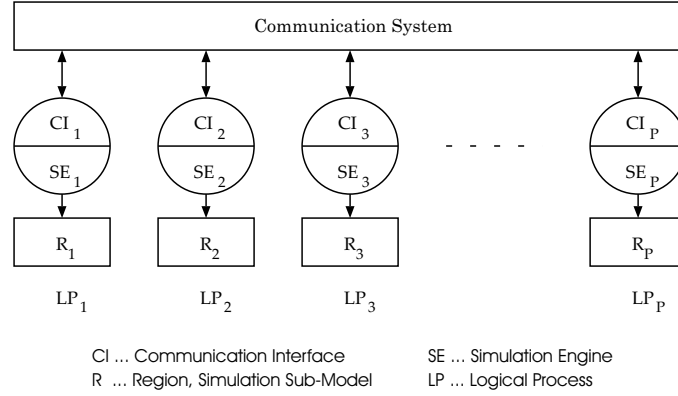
Communication System

$CI_1$
$SE_1$
$R_1$
$LP_1$

$CI_2$
$SE_2$
$R_2$
$LP_2$

$CI_3$
$SE_3$
$R_3$
$LP_3$

- - - -

$CI_P$
$SE_P$
$R_P$
$LP_P$

CI ... Communication Interface
SE ... Simulation Engine
R ... Region, Simulation Sub-Model
LP ... Logical Process